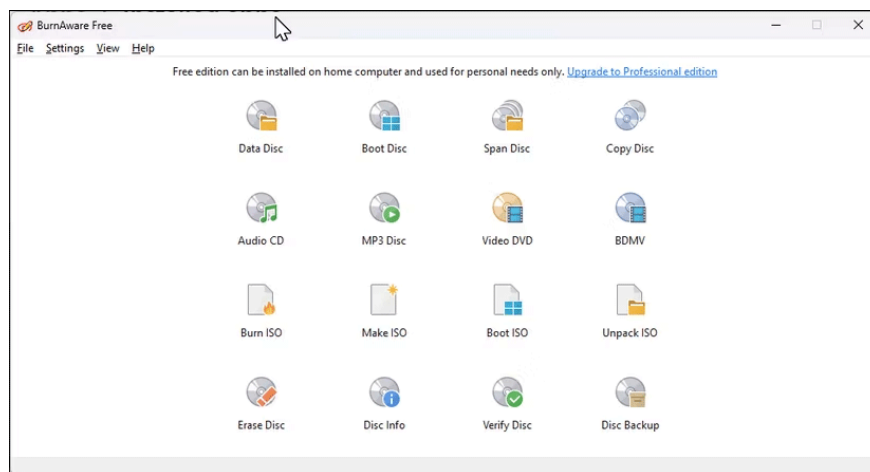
BurnAware Free

File Settings View Help

Free edition can be installed on home computer and used for personal needs only. Upgrade to Professional edition

Data Disc
Boot Disc
Span Disc
Copy Disc

Audio CD
MP3 Disc
Video DVD
BDMV

Burn ISO
Make ISO
Boot ISO
Unpack ISO

Erase Disc
Disc Info
Verify Disc
Disc Backup